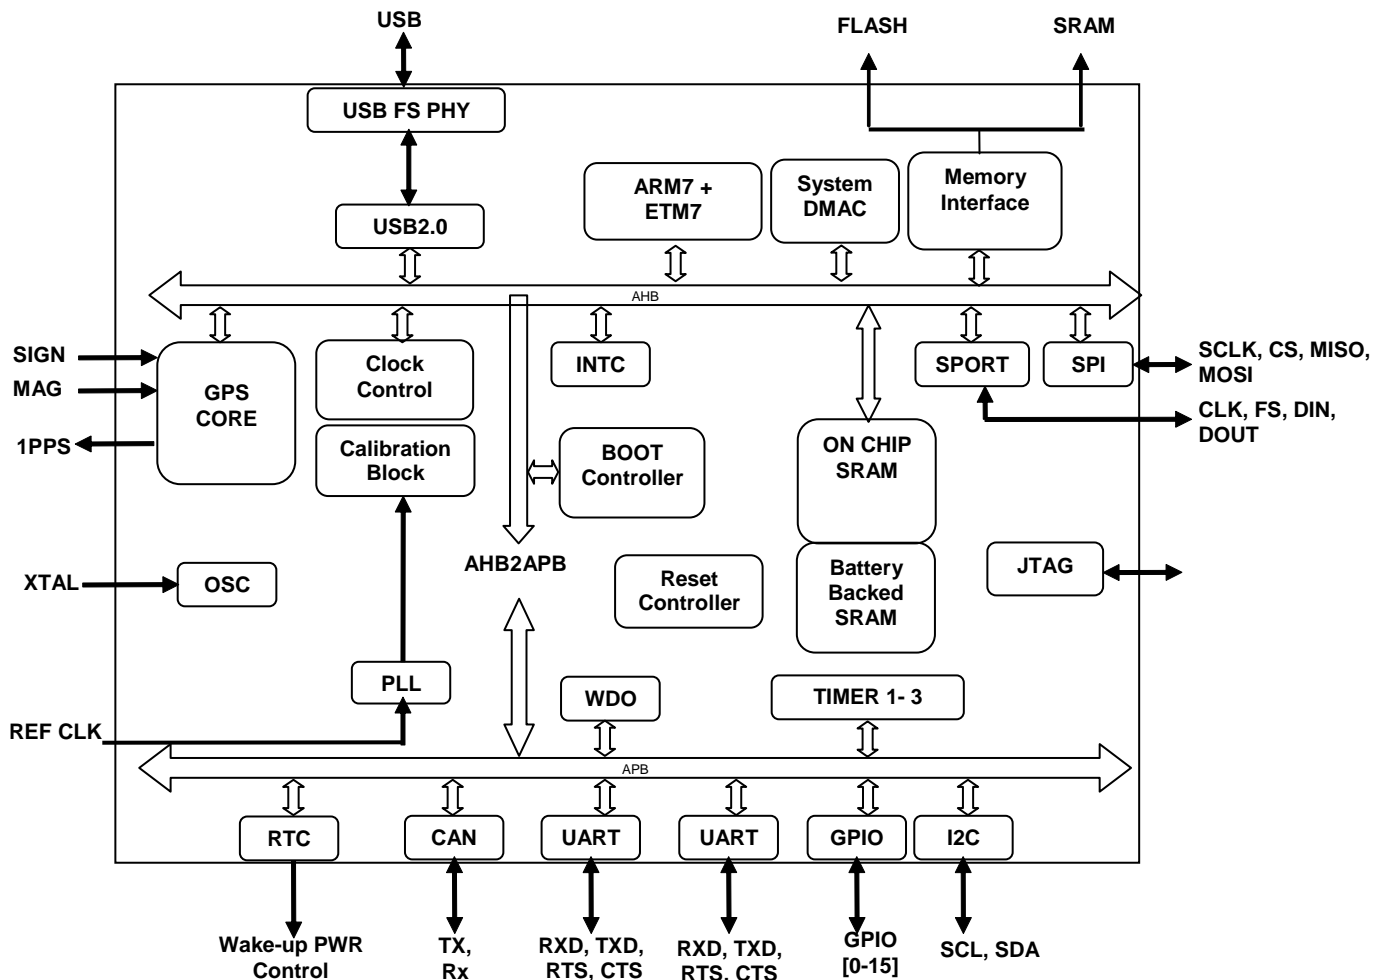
USB

FLASH

SRAM

USB FS PHY

ARM7 + ETM7

System DMAC

Memory Interface

USB2.0

AHB

SIGN

MAG

1PPS

GPS CORE

Clock Control

Calibration Block

INTC

BOOT Controller

SPORT

SPI

SCLK, CS, MISO, MOSI

CLK, FS, DIN, DOUT

ON CHIP SRAM

Battery Backed SRAM

XTAL

OSC

AHB2APB

Reset Controller

JTAG

PLL

WDO

TIMER 1- 3

REF CLK

APB

RTC

CAN

UART

UART

GPIO

I2C

Wake-up PWR Control

TX, Rx

RXD, TXD, RTS, CTS

RXD, TXD, RTS, CTS

GPIO [0-15]

SCL, SDA